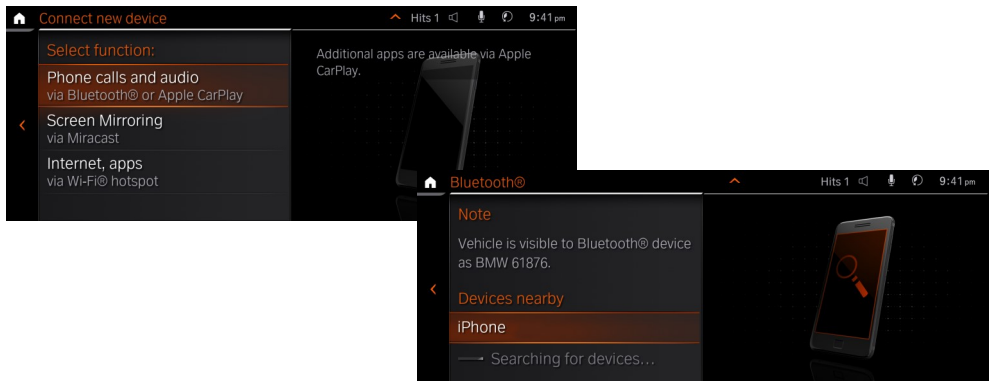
Connect new device
Hits 1 9:41 pm

Select function:

Phone calls and audio
via Bluetooth® or Apple CarPlay

Screen Mirroring
via Miracast

Internet, apps
via Wi-Fi® hotspot

Additional apps are available via Apple CarPlay.

Bluetooth®
Hits 1 9:41 pm

Note

Vehicle is visible to Bluetooth® device as BMW 61876.

Devices nearby

iPhone

Searching for devices...